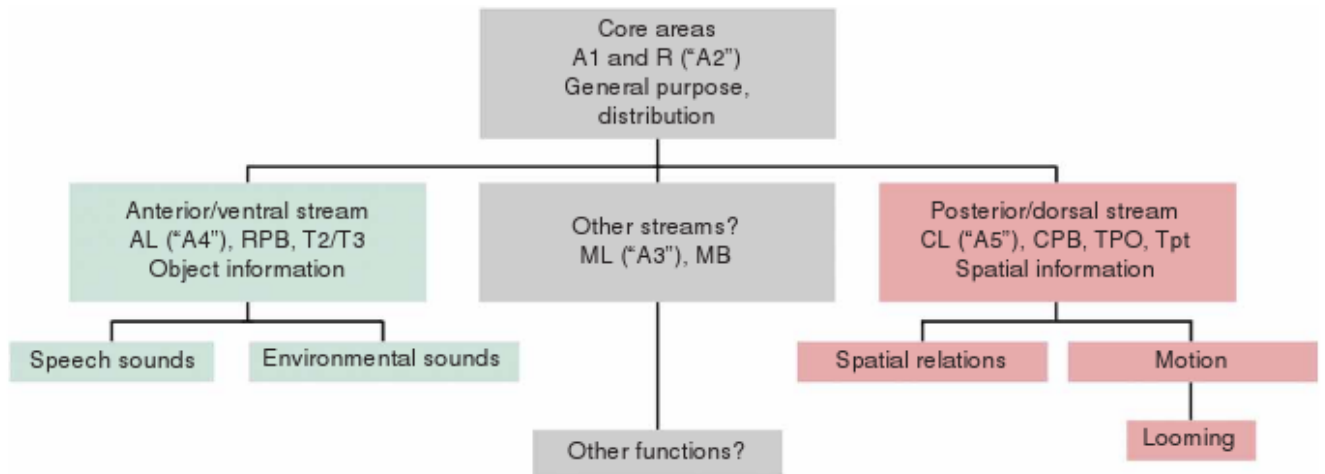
Core areas
A1 and R ("A2")
General purpose,
distribution

Anterior/ventral stream
AL ("A4"), RPB, T2/T3
Object information

Other streams?
ML ("A3"), MB

Posterior/dorsal stream
CL ("A5"), CPB, TPO, Tpt
Spatial information

Speech sounds

Environmental sounds

Spatial relations

Motion

Other functions?

Looming